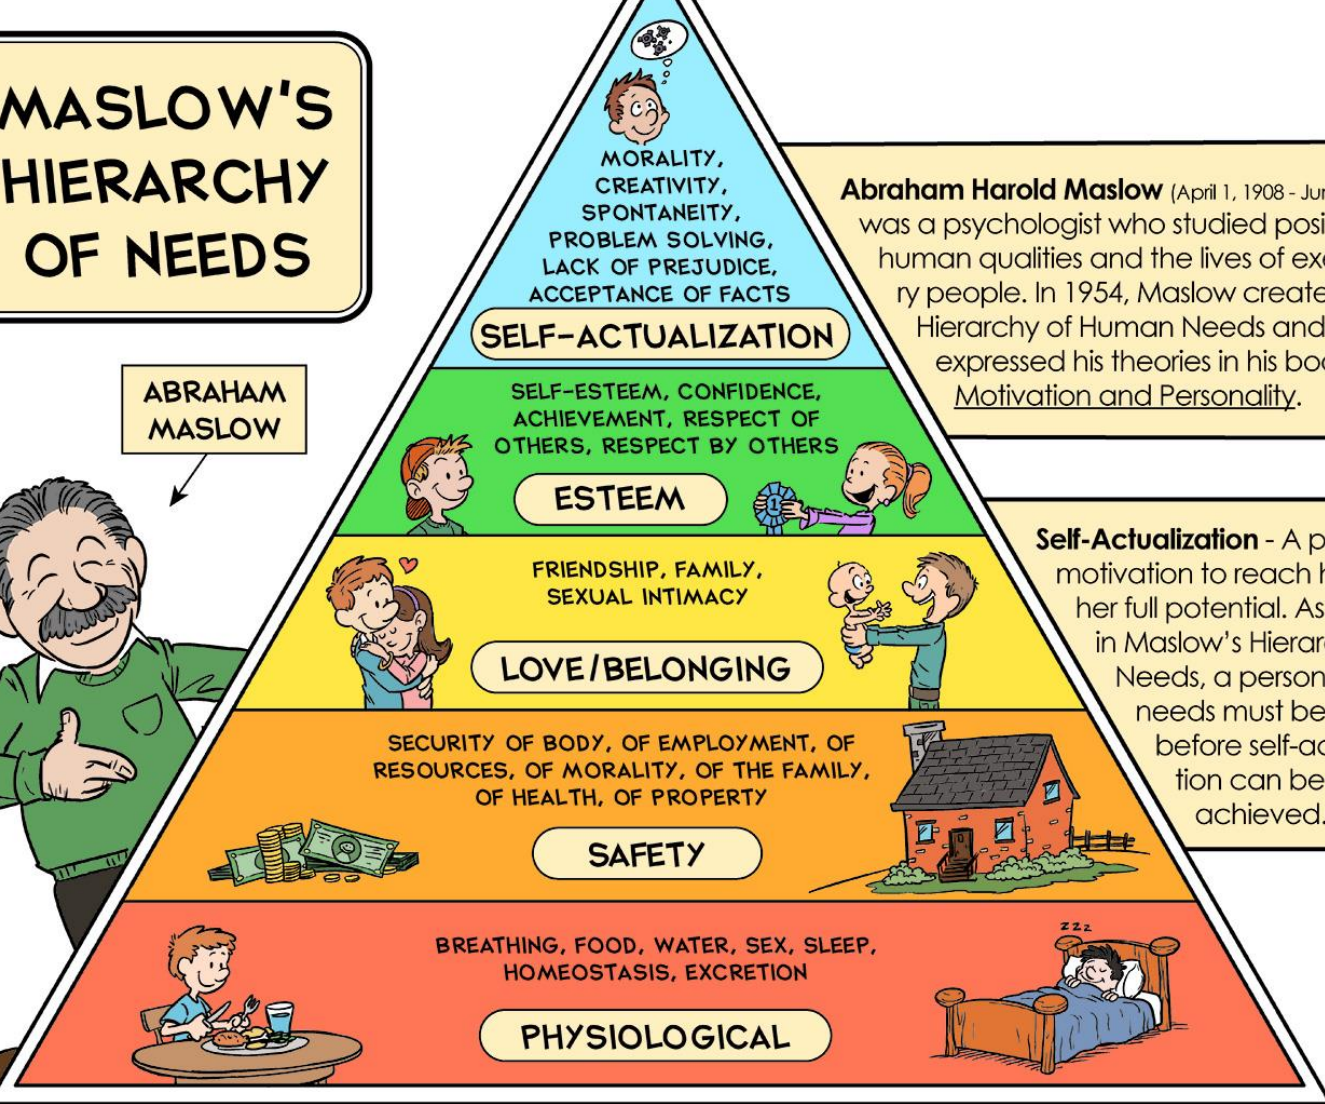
MASLOW'S HIERARCHY OF NEEDS

ABRAHAM MASLOW

MORALITY, CREATIVITY, SPONTANEITY, PROBLEM SOLVING, LACK OF PREJUDICE, ACCEPTANCE OF FACTS

SELF-ACTUALIZATION

SELF-ESTEEM, CONFIDENCE, ACHIEVEMENT, RESPECT OF OTHERS, RESPECT BY OTHERS

ESTEEM

FRIENDSHIP, FAMILY, SEXUAL INTIMACY

LOVE/BELONGING

SECURITY OF BODY, OF EMPLOYMENT, OF RESOURCES, OF MORALITY, OF THE FAMILY, OF HEALTH, OF PROPERTY

SAFETY

BREATHING, FOOD, WATER, SEX, SLEEP, HOMEOSTASIS, EXCRETION

PHYSIOLOGICAL

zzz

Abraham Harold Maslow (April 1, 1908 - Ju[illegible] was a psychologist who studied posi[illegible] human qualities and the lives of ex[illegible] ry people. In 1954, Maslow create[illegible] Hierarchy of Human Needs and expressed his theories in his bo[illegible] Motivation and Personality.

Self-Actualization - A p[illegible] motivation to reach h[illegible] her full potential. As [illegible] in Maslow's Hierar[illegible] Needs, a person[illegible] needs must be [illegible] before self-ac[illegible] tion can be achieved.